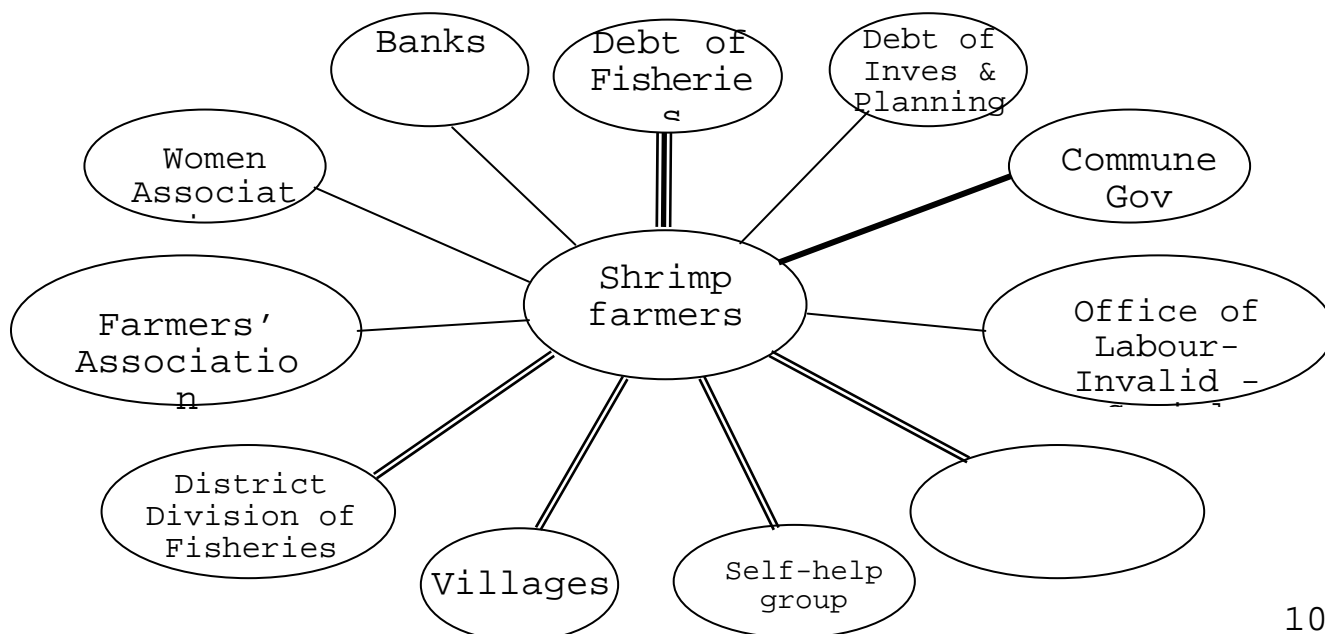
Banks

Debt of Fisherie s

Debt of Inves & Planning

Women Associat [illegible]

Commune Gov

Shrimp farmers

Farmers' Associatio n

Office of Labour-Invalid - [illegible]

District Division of Fisheries

Villages

Self-help group

10